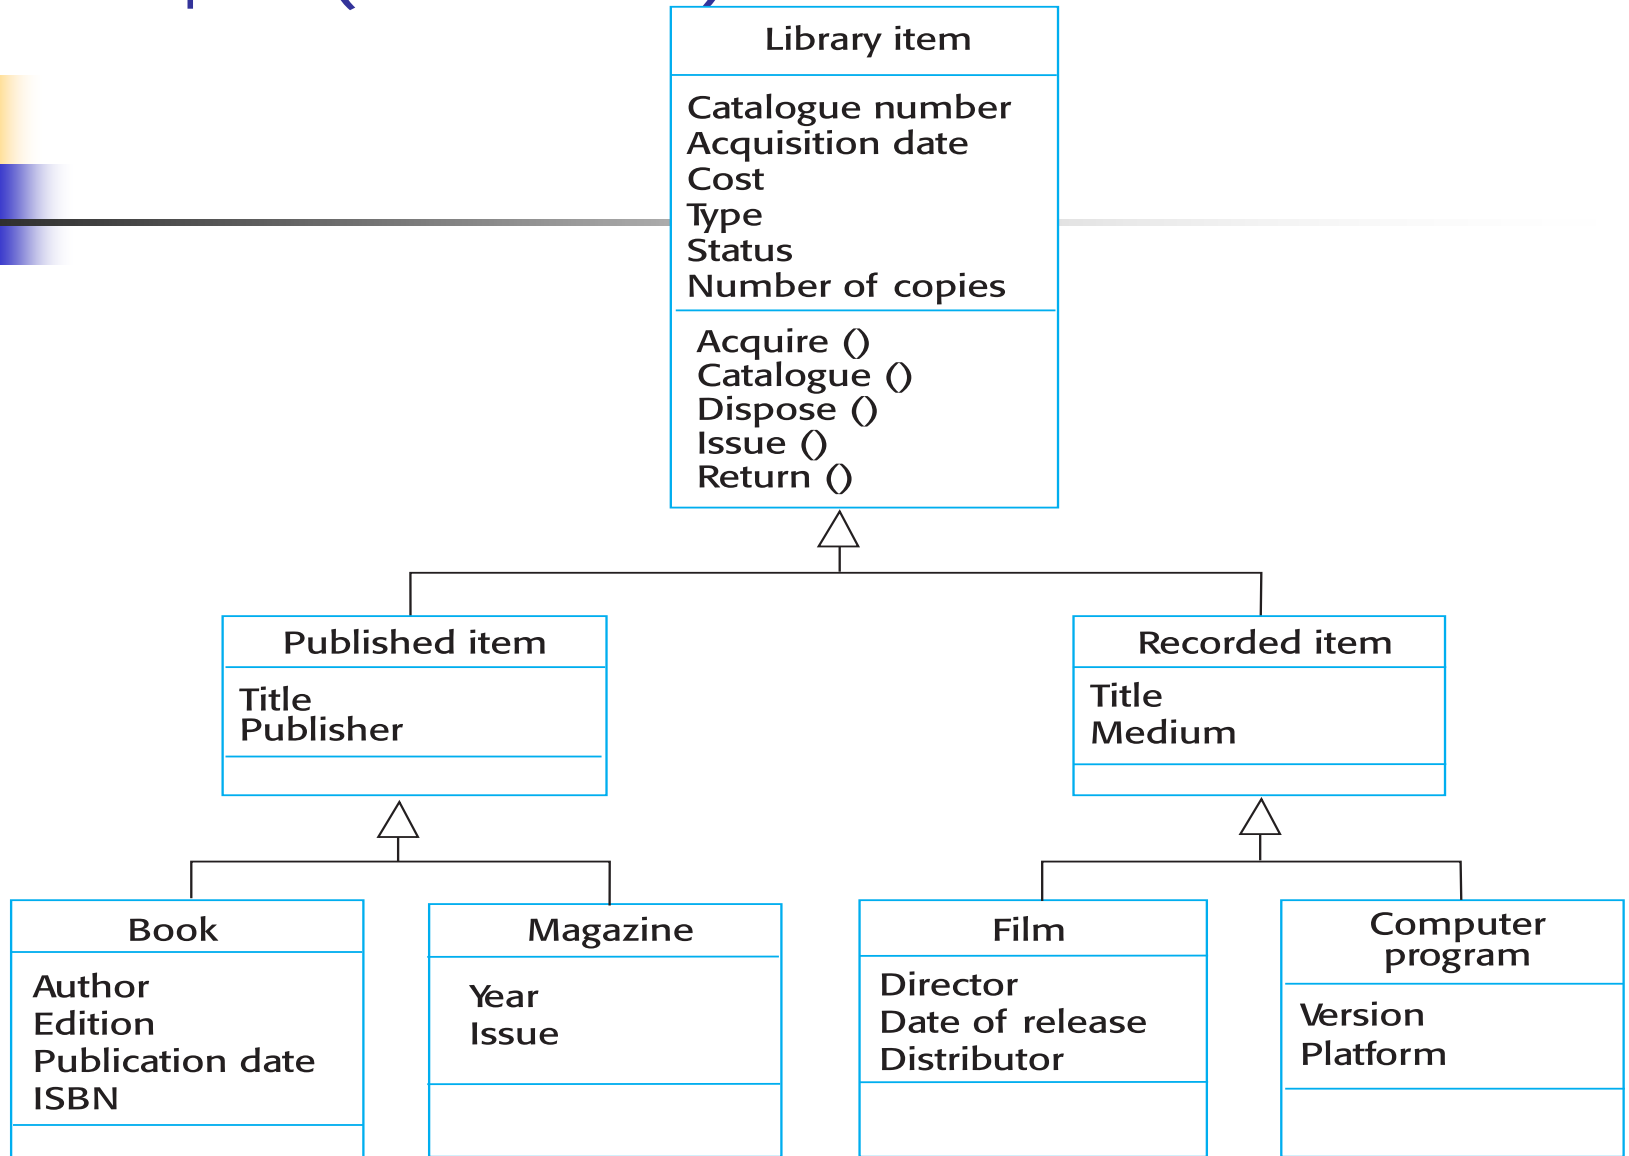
Library item

Catalogue number
Acquisition date
Cost
Type
Status
Number of copies

Acquire ()
Catalogue ()
Dispose ()
Issue ()
Return ()

Published item

Title
Publisher

Recorded item

Title
Medium

Book

Author
Edition
Publication date
ISBN

Magazine

Year
Issue

Film

Director
Date of release
Distributor

Computer program

Version
Platform